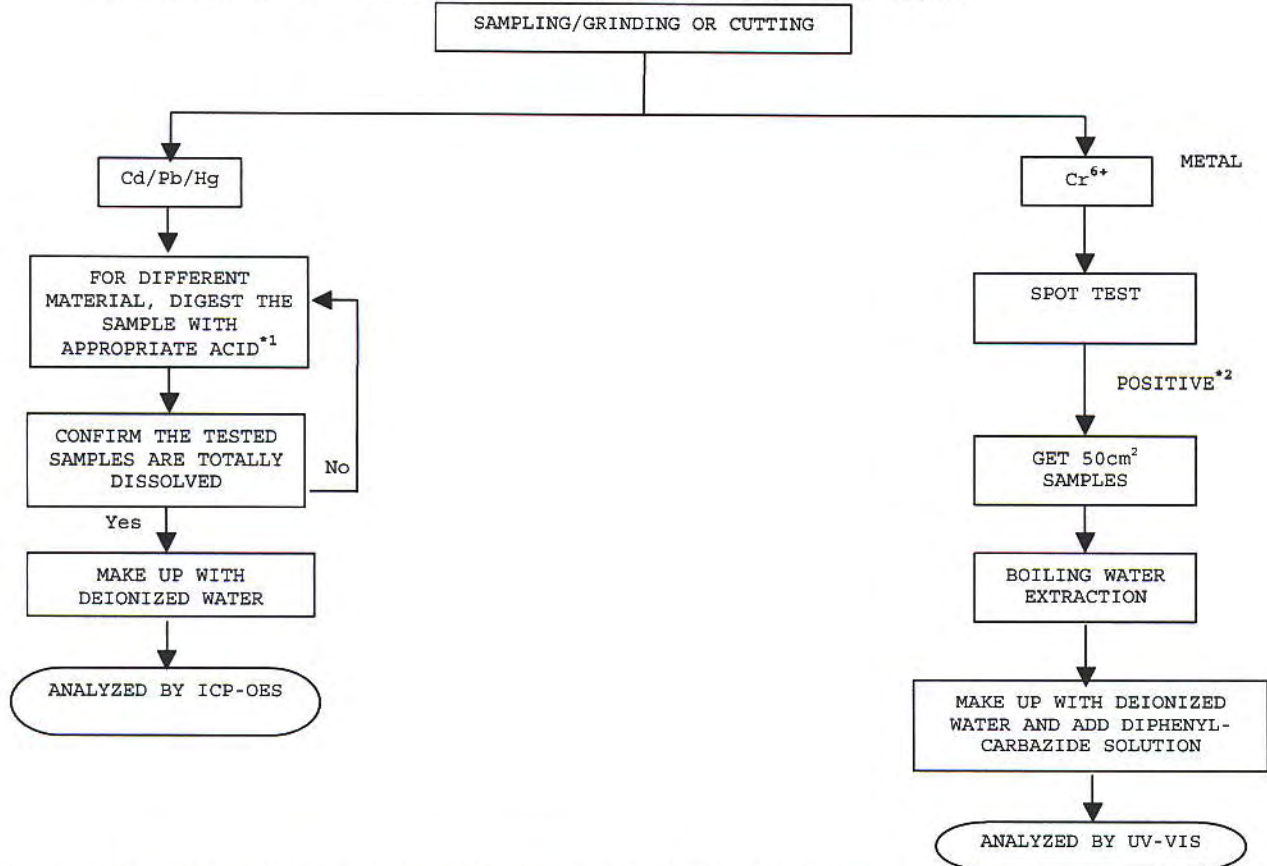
SAMPLING/GRINDING OR CUTTING

Cd/Pb/Hg

FOR DIFFERENT MATERIAL, DIGEST THE SAMPLE WITH APPROPRIATE ACID$^{*1}$

CONFIRM THE TESTED SAMPLES ARE TOTALLY DISSOLVED

No

Yes

MAKE UP WITH DEIONIZED WATER

ANALYZED BY ICP-OES

$Cr^{6+}$

METAL

SPOT TEST

POSITIVE$^{*2}$

GET $50cm^2$ SAMPLES

BOILING WATER EXTRACTION

MAKE UP WITH DEIONIZED WATER AND ADD DIPHENYL-CARBAZIDE SOLUTION

ANALYZED BY UV-VIS